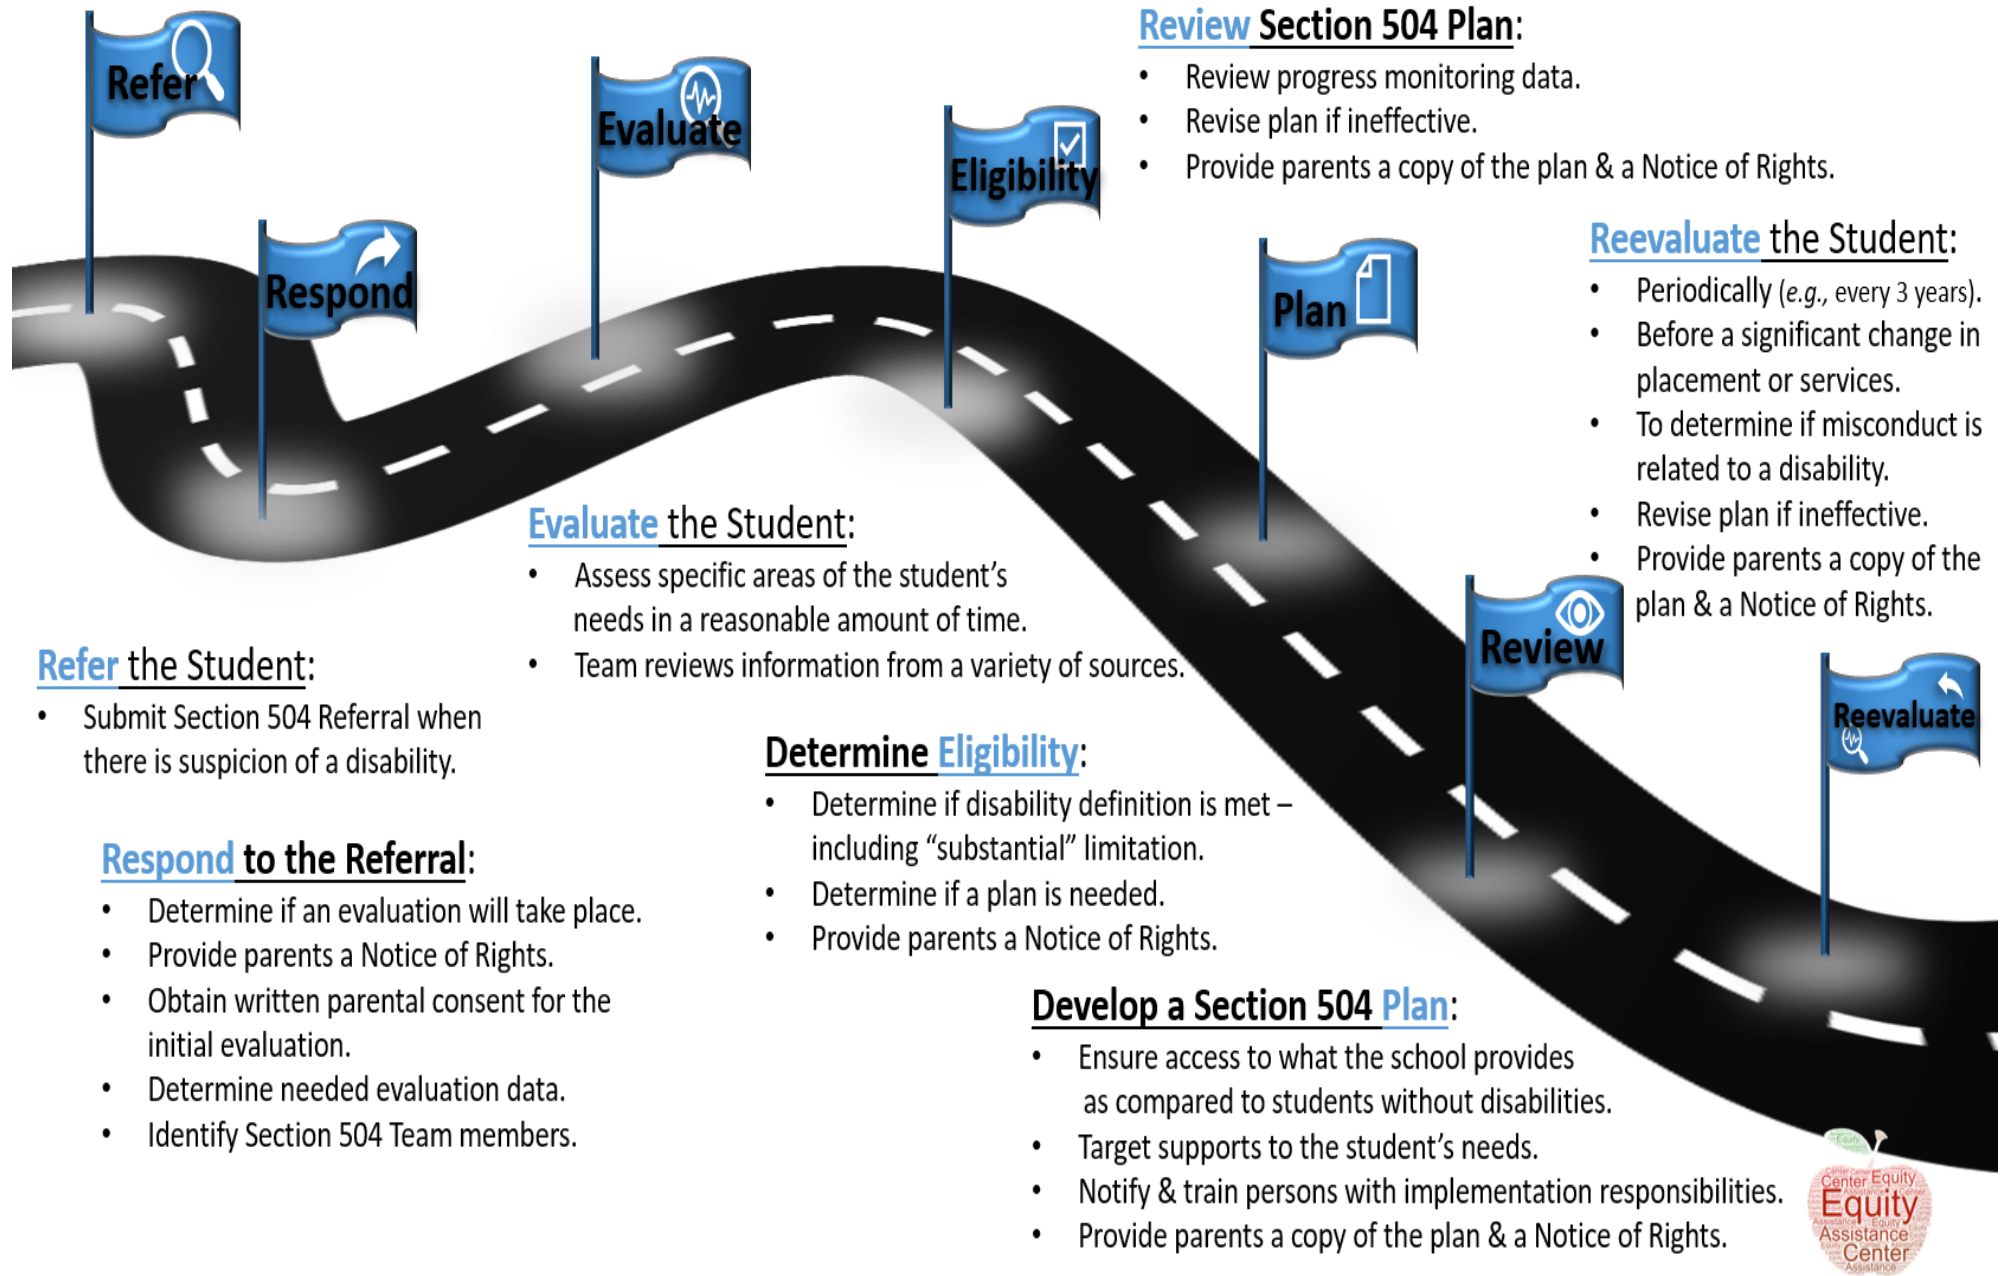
Refer

Respond

Evaluate

Eligibility

Plan

Review

Reevaluate

Review Section 504 Plan:
• Review progress monitoring data.
• Revise plan if ineffective.
• Provide parents a copy of the plan & a Notice of Rights.

Reevaluate the Student:
• Periodically (e.g., every 3 years).
• Before a significant change in placement or services.
• To determine if misconduct is related to a disability.
• Revise plan if ineffective.
• Provide parents a copy of the plan & a Notice of Rights.

Evaluate the Student:
• Assess specific areas of the student's needs in a reasonable amount of time.
• Team reviews information from a variety of sources.

Refer the Student:
• Submit Section 504 Referral when there is suspicion of a disability.

Determine Eligibility:
• Determine if disability definition is met – including "substantial" limitation.
• Determine if a plan is needed.
• Provide parents a Notice of Rights.

Respond to the Referral:
• Determine if an evaluation will take place.
• Provide parents a Notice of Rights.
• Obtain written parental consent for the initial evaluation.
• Determine needed evaluation data.
• Identify Section 504 Team members.

Develop a Section 504 Plan:
• Ensure access to what the school provides as compared to students without disabilities.
• Target supports to the student's needs.
• Notify & train persons with implementation responsibilities.
• Provide parents a copy of the plan & a Notice of Rights.

Equity Assistance Center